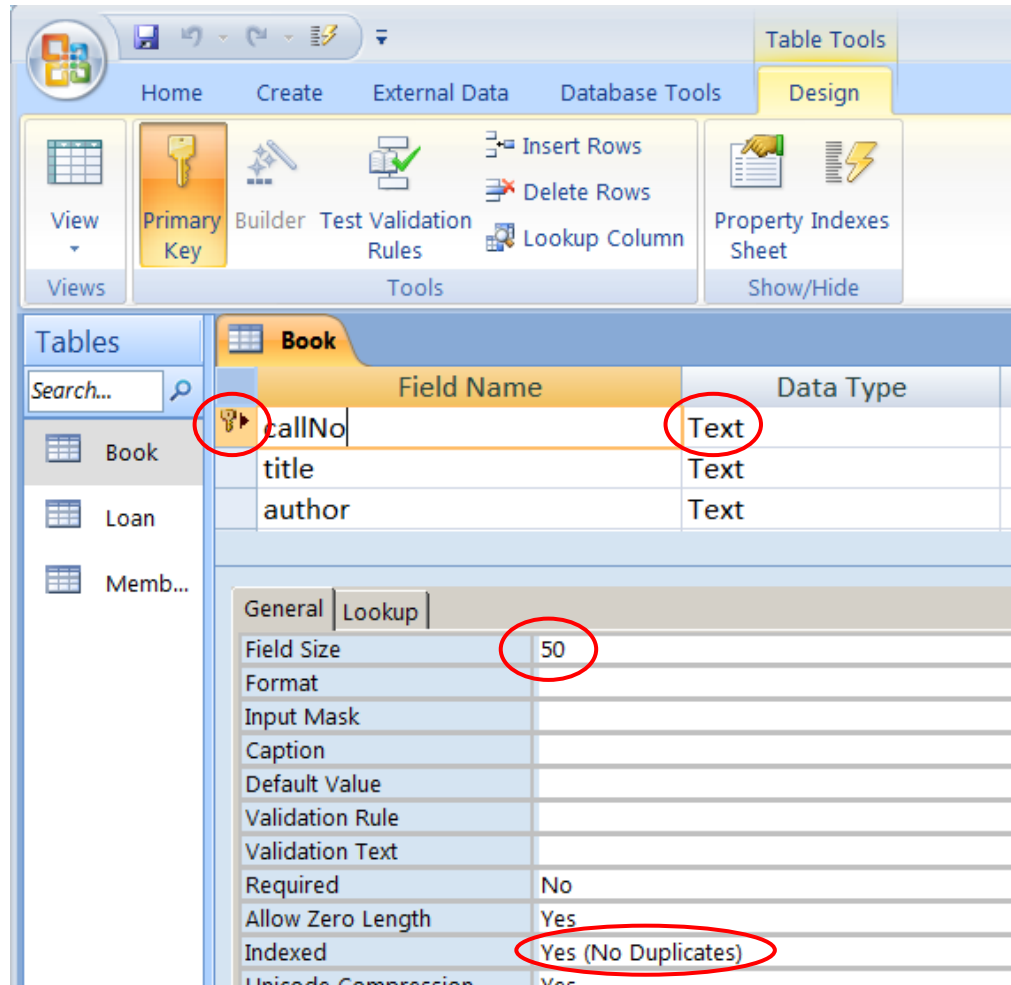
Table Tools

Home Create External Data Database Tools Design

View

Views

Primary Key

Builder

Test Validation Rules

Insert Rows

Delete Rows

Lookup Column

Tools

Property Sheet

Indexes

Show/Hide

Tables

Search...

Book

Loan

Memb...

Book

| Field Name | Data Type |
|---|---|
| callNo | Text |
| title | Text |
| author | Text |

General Lookup

| | |
|---|---|
| Field Size | 50 |
| Format | |
| Input Mask | |
| Caption | |
| Default Value | |
| Validation Rule | |
| Validation Text | |
| Required | No |
| Allow Zero Length | Yes |
| Indexed | Yes (No Duplicates) |
| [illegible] | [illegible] |